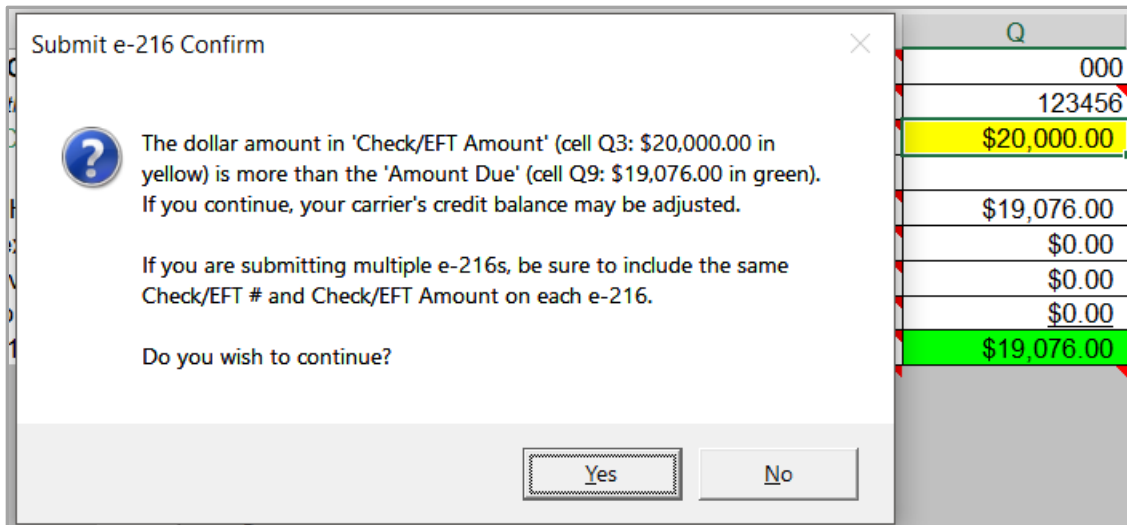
Submit e-216 Confirm

The dollar amount in 'Check/EFT Amount' (cell Q3: $20,000.00 in yellow) is more than the 'Amount Due' (cell Q9: $19,076.00 in green). If you continue, your carrier's credit balance may be adjusted.

If you are submitting multiple e-216s, be sure to include the same Check/EFT # and Check/EFT Amount on each e-216.

Do you wish to continue?

Yes

No

| Q |
|---|
| 000 |
| 123456 |
| $20,000.00 |
| |
| $19,076.00 |
| $0.00 |
| $0.00 |
| $0.00 |
| $19,076.00 |